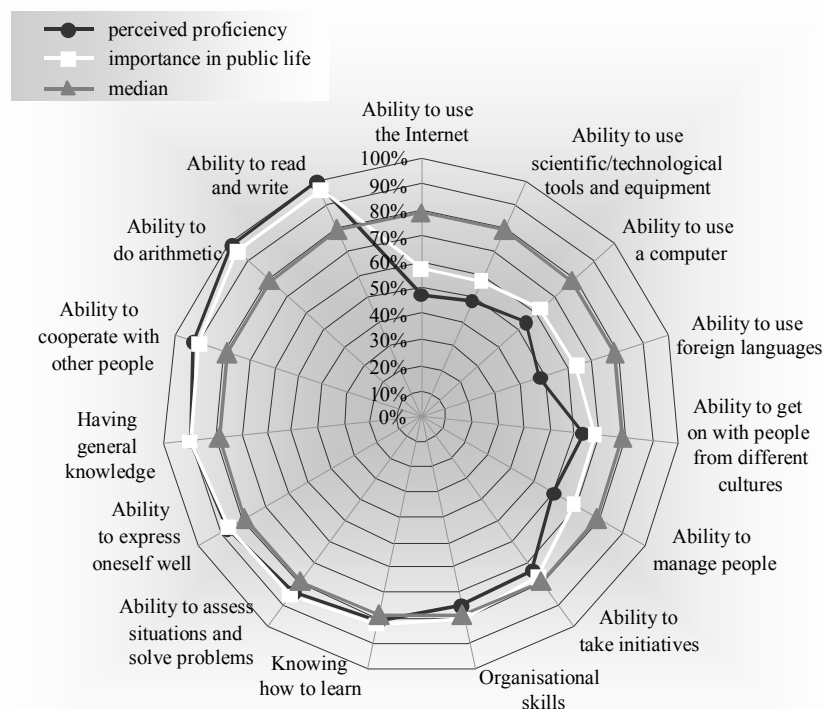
perceived proficiency
importance in public life
median

Ability to use the Internet
Ability to use scientific/technological tools and equipment
Ability to use a computer
Ability to use foreign languages
Ability to get on with people from different cultures
Ability to manage people
Ability to take initiatives
Organisational skills
Knowing how to learn
Ability to assess situations and solve problems
Ability to express oneself well
Having general knowledge
Ability to cooperate with other people
Ability to do arithmetic
Ability to read and write

100%
90%
80%
70%
60%
50%
40%
30%
20%
10%
0%